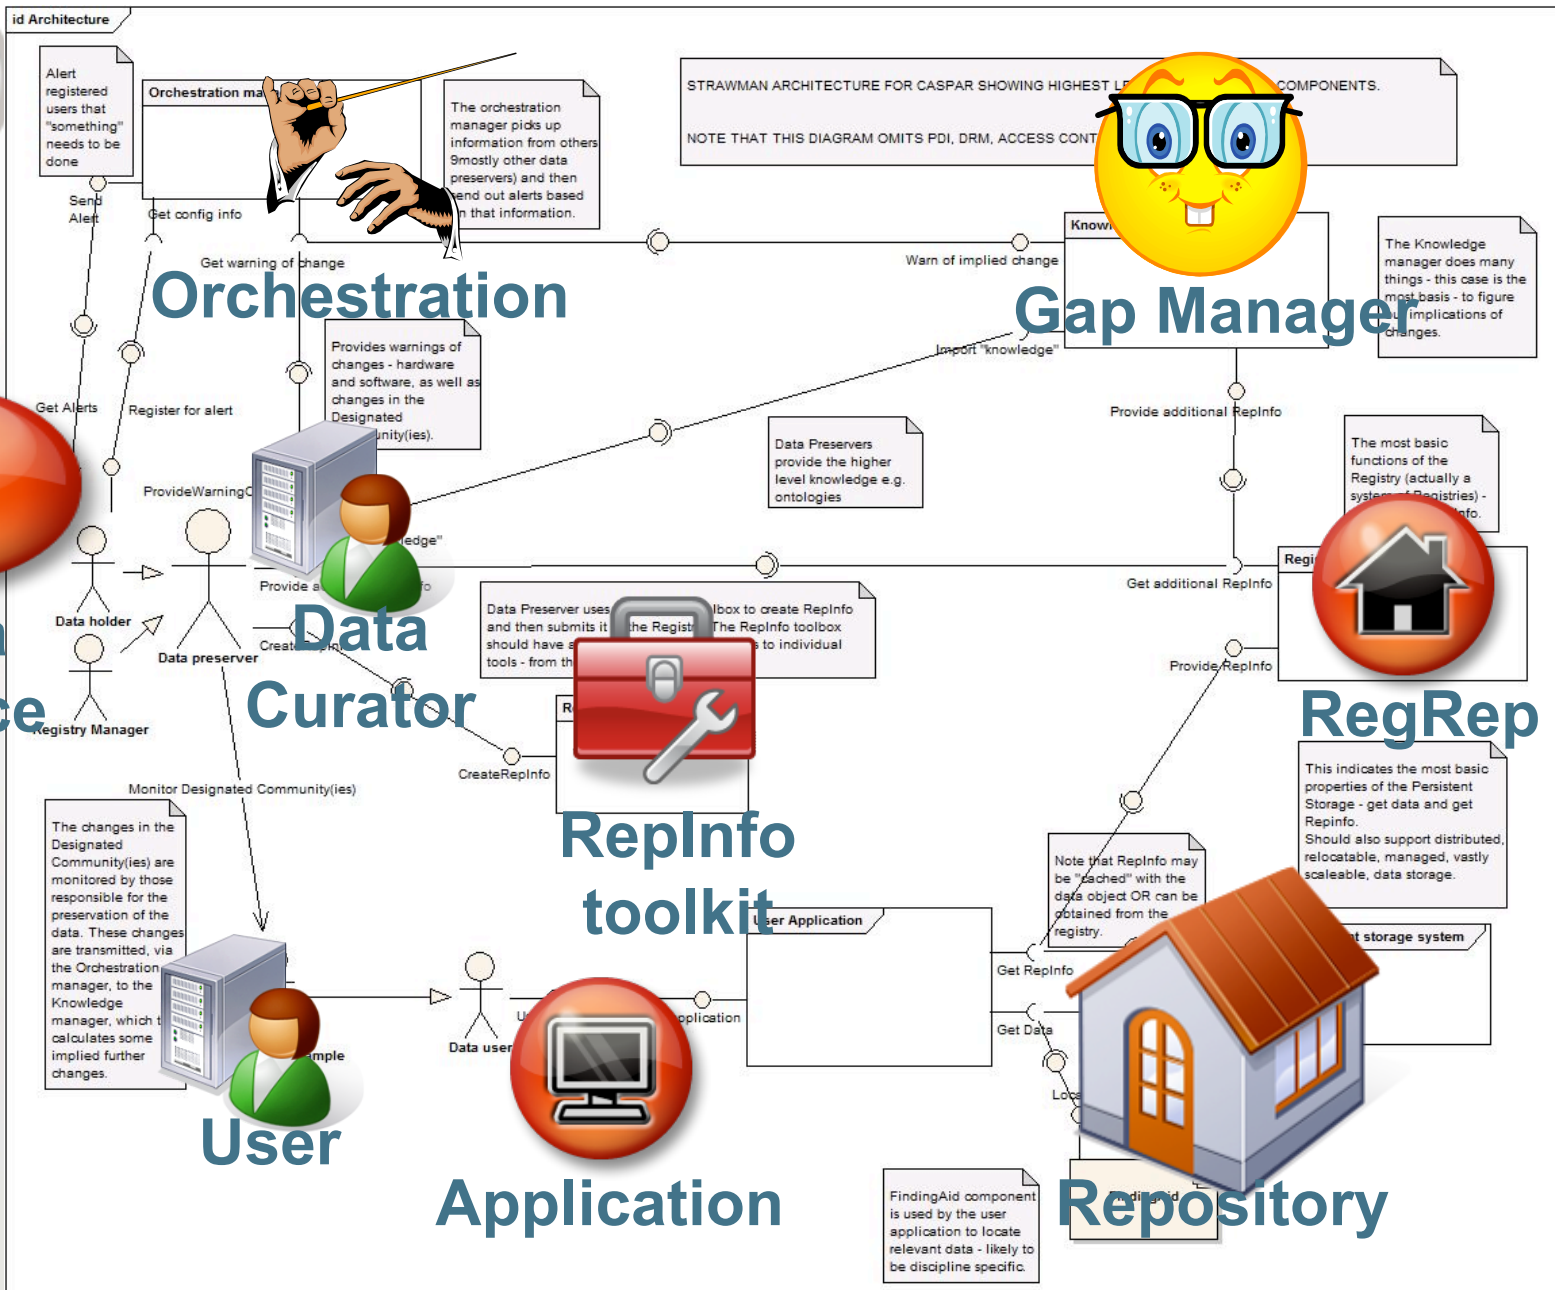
id Architecture

Alert registered users that "something" needs to be done

Orchestration ma

The orchestration manager picks up information from others 9mostly other data preservers) and then send out alerts based on that information.

STRAWMAN ARCHITECTURE FOR CASPAR SHOWING HIGHEST L COMPONENTS.

NOTE THAT THIS DIAGRAM OMITS PDI, DRM, ACCESS CONT

Send Alert

Get config info

Get warning of change

Orchestration

Warn of implied change

Knowl

Gap Manager

The Knowledge manager does many things - this case is the most basis - to figure out implications of changes.

Import "knowledge"

Provides warnings of changes - hardware and software, as well as changes in the Designated Community(ies).

Get Alerts

Register for alert

Provide additional RepInfo

Data Preservers provide the higher level knowledge e.g. ontologies

The most basic functions of the Registry (actually a system of Registries) - Info.

ProvideWarningC

edge"

Provide a

Get additional RepInfo

Regi

Data holder

Data Preserver uses lbox to create RepInfo and then submits it the Regist The RepInfo toolbox should have a s to individual tools - from th

Data Curator

Data preserver

Creat

Provide RepInfo

Registry Manager

R

RegRep

CreateRepInfo

This indicates the most basic properties of the Persistent Storage - get data and get Repinfo. Should also support distributed, relocatable, managed, vastly scaleable, data storage.

Monitor Designated Community(ies)

RepInfo toolkit

The changes in the Designated Community(ies) are monitored by those responsible for the preservation of the data. These changes are transmitted, via the Orchestration manager, to the Knowledge manager, which t calculates some implied further changes.

Note that RepInfo may be "cached" with the data object OR can be obtained from the registry.

User Application

t storage system

Get RepInfo

Get Data

Data user

pplication

mple

User

Application

Loc

FindingAid component is used by the user application to locate relevant data - likely to be discipline specific.

Repository